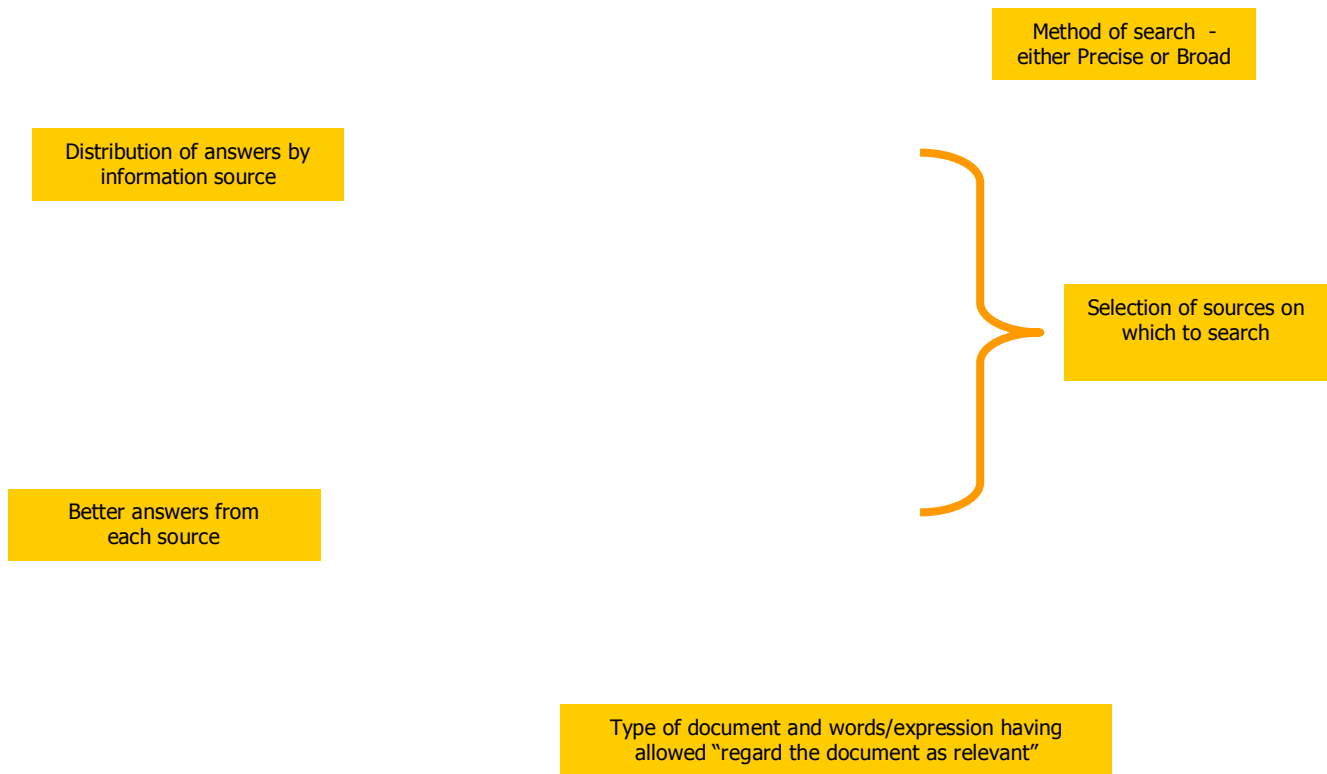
Method of search - either Precise or Broad

Distribution of answers by information source

Selection of sources on which to search

Better answers from each source

Type of document and words/expression having allowed “regard the document as relevant”